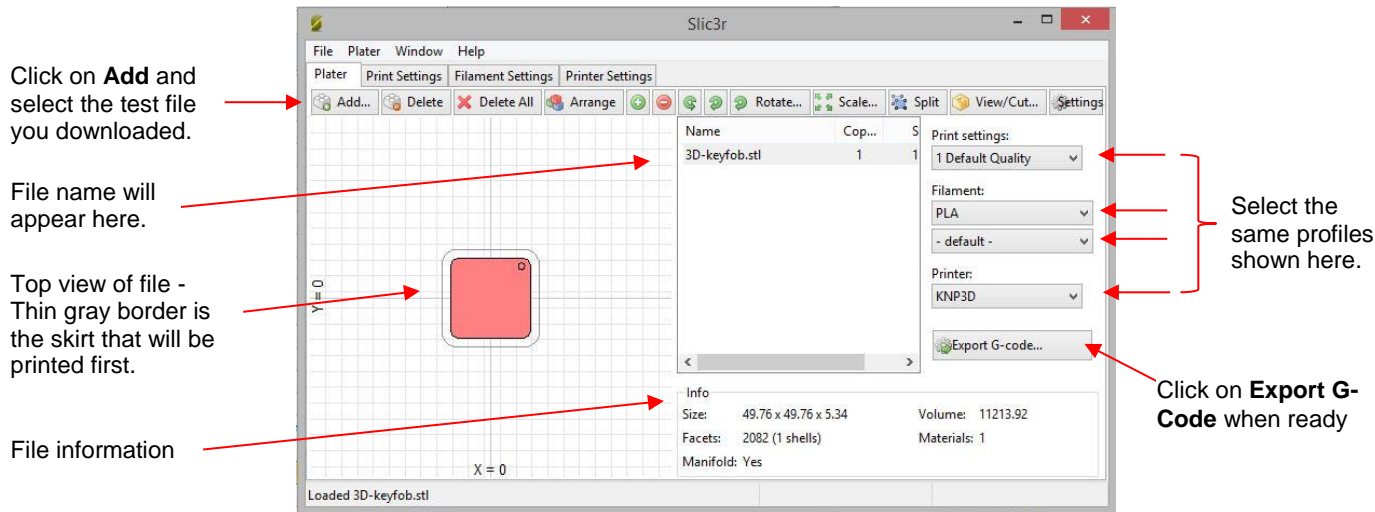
Click on **Add** and select the test file you downloaded.

File name will appear here.

Top view of file - Thin gray border is the skirt that will be printed first.

File information

Slic3r

File Plater Window Help

Plater | Print Settings | Filament Settings | Printer Settings

Add... | Delete | Delete All | Arrange | Rotate... | Scale... | Split | View/Cut... | Settings

Y = 0

X = 0

| Name | Cop... | S |
|---|---|---|
| 3D-keyfob.stl | 1 | 1 |

Print settings:
1 Default Quality

Filament:
PLA
- default -

Printer:
KNP3D

Export G-code...

Info
Size: 49.76 x 49.76 x 5.34
Volume: 11213.92
Facets: 2082 (1 shells)
Materials: 1
Manifold: Yes

Loaded 3D-keyfob.stl

Select the same profiles shown here.

Click on **Export G-Code** when ready